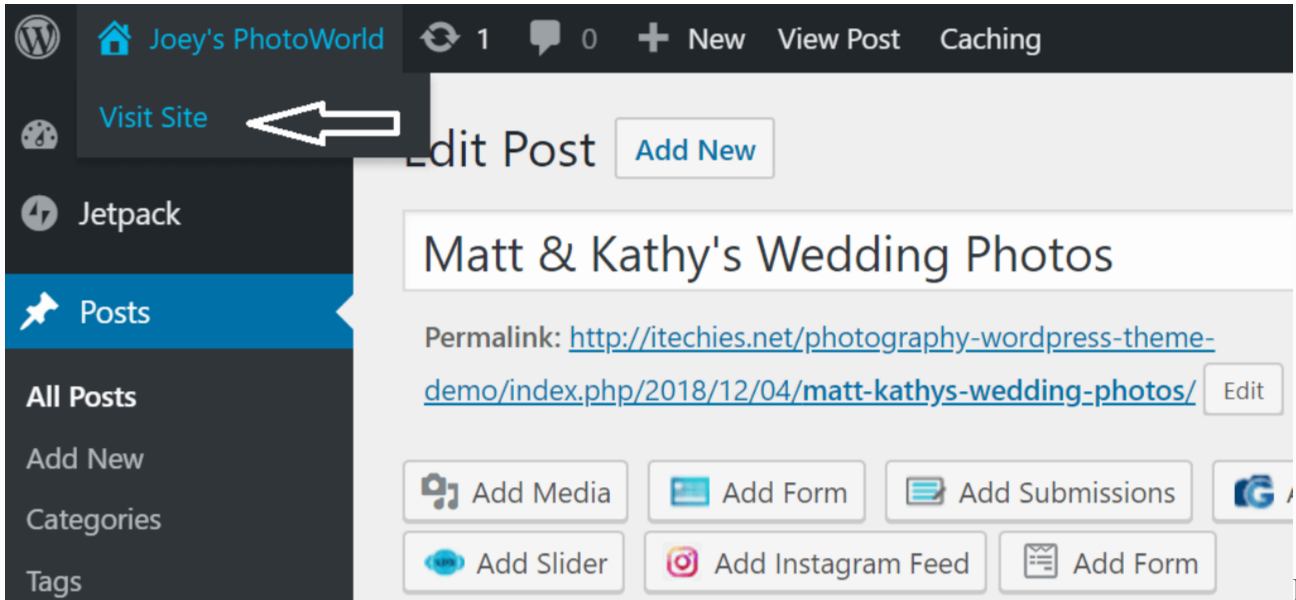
Joey's PhotoWorld 1 0 New View Post Caching

Visit Site

Jetpack

Posts

All Posts

Add New

Categories

Tags

Edit Post Add New

Matt & Kathy's Wedding Photos

Permalink: http://itechies.net/photography-wordpress-theme-demo/index.php/2018/12/04/matt-kathys-wedding-photos/ Edit

Add Media Add Form Add Submissions

Add Slider Add Instagram Feed Add Form